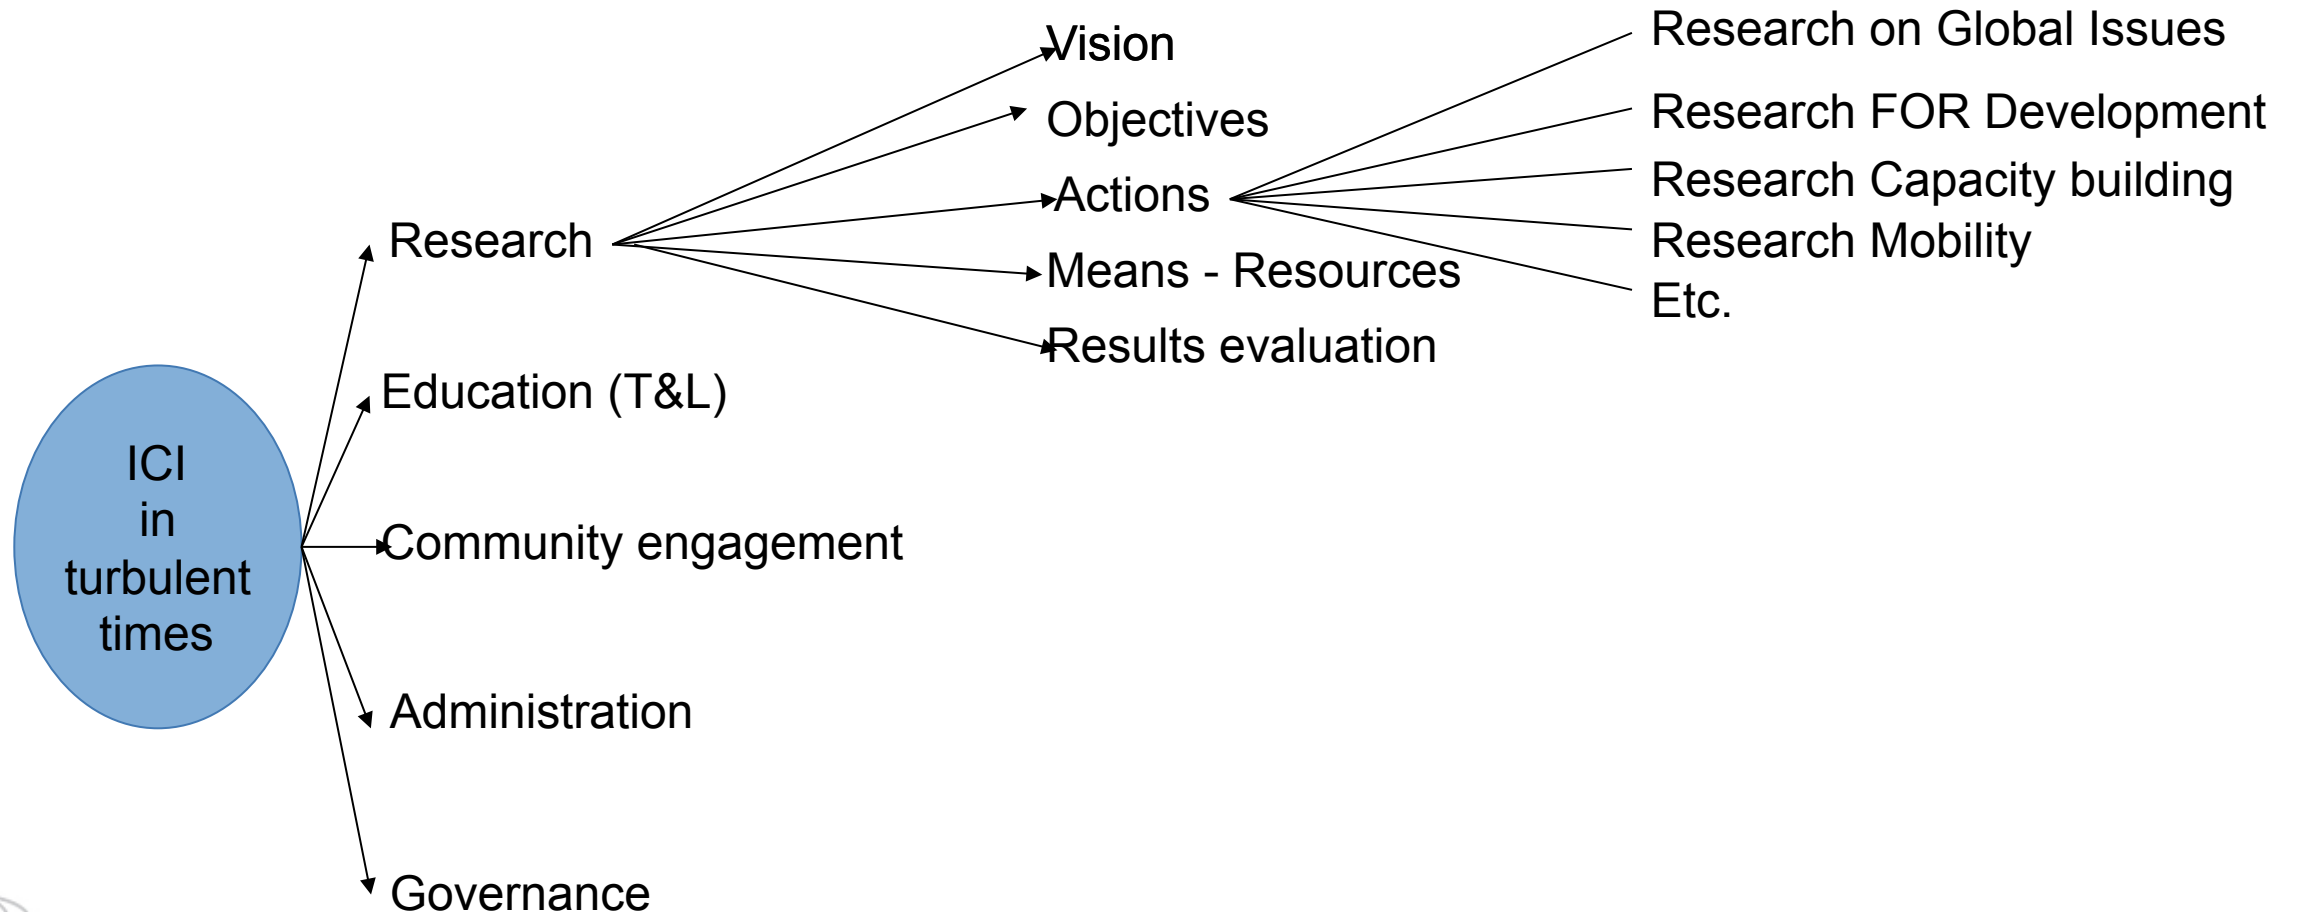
ICI
in
turbulent
times

Research

Vision
Objectives
Actions
Means - Resources
Results evaluation

Research on Global Issues
Research FOR Development
Research Capacity building
Research Mobility
Etc.

Education (T&L)

Community engagement

Administration

Governance